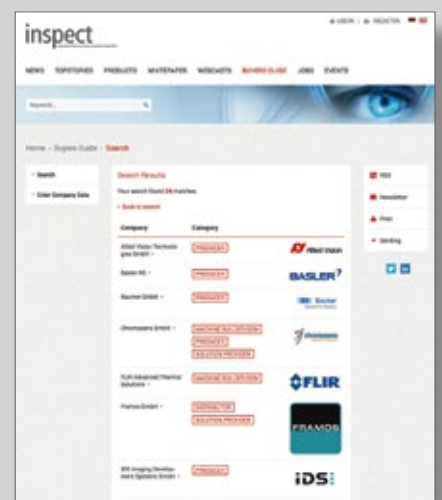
inspect

LOGIN | REGISTER

NEWS TOPSTORIES PRODUCTS WHITEPAPER WEBCASTS BUYERS GUIDE JOBS EVENTS

Keyword...

Home › Buyers Guide › Search

› Search

› Enter Company Data

Search Results

Your search found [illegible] matches

‹ Back to search

| Company | Category | |
|---|---|---|
| Allied Vision Technologies GmbH › | PRODUCT | Allied Vision |
| Basler AG › | PRODUCT | BASLER |
| Baumer GmbH › | PRODUCT | Baumer |
| Chromasens GmbH › | MACHINE BUILDER/OEM PRODUCT SOLUTION PROVIDER | chromasens |
| FLIR Advanced Thermal Solutions › | MACHINE BUILDER/OEM | FLIR |
| Framos GmbH › | DISTRIBUTOR SOLUTION PROVIDER | FRAMOS |
| IDS Imaging Development Systems GmbH › | PRODUCT | iDS |

RSS

Newsletter

Print

Sending